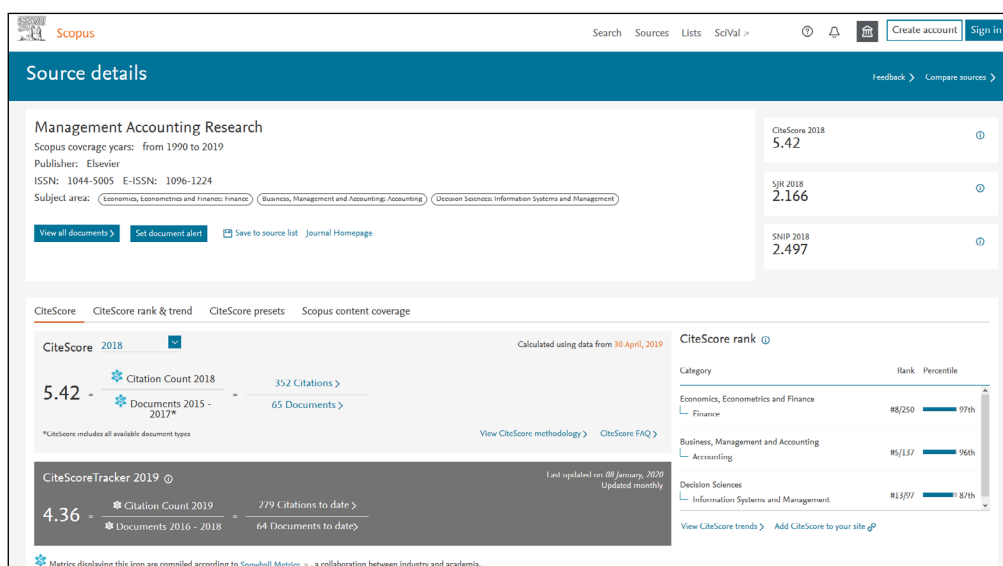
Scopus

Search Sources Lists SciVal ↗

Create account Sign in

Source details

Feedback > Compare sources >

Management Accounting Research

Scopus coverage years: from 1990 to 2019

Publisher: Elsevier

ISSN: 1044-5005 E-ISSN: 1096-1224

Subject area: Economics, Econometrics and Finance: Finance Business, Management and Accounting: Accounting Decision Sciences: Information Systems and Management

View all documents > Set document alert Save to source list Journal Homepage

CiteScore 2018
5.42

SJR 2018
2.166

SNIP 2018
2.497

CiteScore CiteScore rank & trend CiteScore presets Scopus content coverage

CiteScore 2018

Calculated using data from 30 April, 2019

$5.42 = \frac{\text{Citation Count 2018}}{\text{Documents 2015 - 2017*}} = \frac{\text{352 Citations >}}{\text{65 Documents >}}$

*CiteScore includes all available document types

View CiteScore methodology > CiteScore FAQ >

CiteScoreTracker 2019

Last updated on 08 January, 2020
Updated monthly

$4.36 = \frac{\text{Citation Count 2019}}{\text{Documents 2016 - 2018}} = \frac{\text{279 Citations to date >}}{\text{64 Documents to date>}}$

CiteScore rank

| Category | Rank | Percentile |
|---|---|---|
| Economics, Econometrics and Finance<br>Finance | #8/250 | 97th |
| Business, Management and Accounting<br>Accounting | #5/137 | 96th |
| Decision Sciences<br>Information Systems and Management | #13/97 | 87th |

View CiteScore trends > Add CiteScore to your site

Metrics displaying this icon are compiled according to Snowball Metrics ↗, a collaboration between industry and academia.